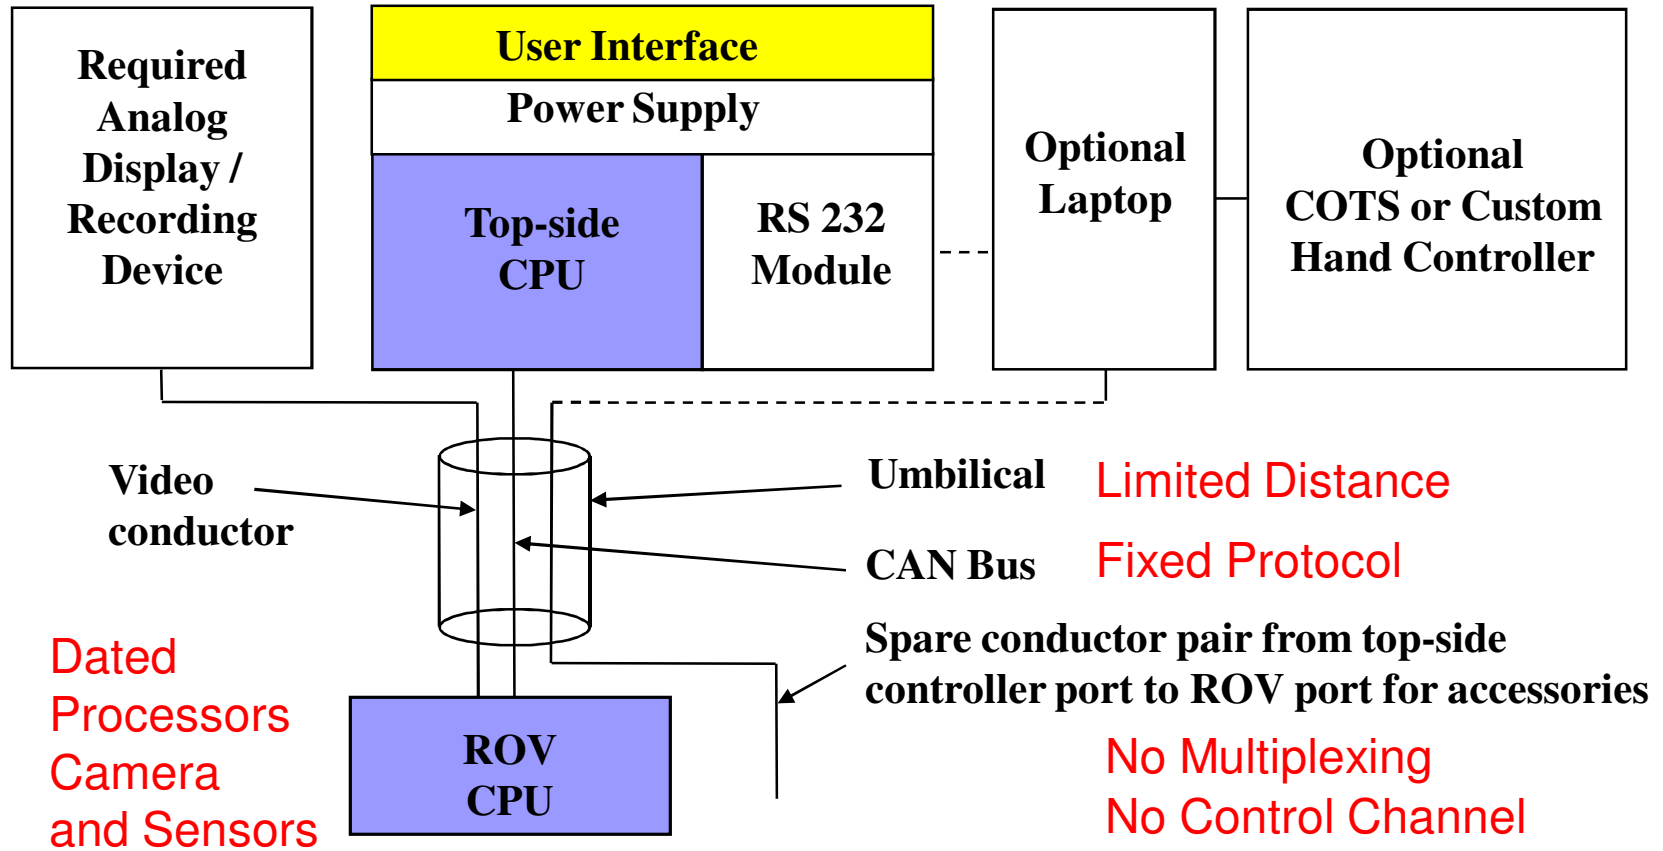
Required Analog Display / Recording Device

User Interface

Power Supply

Top-side CPU

RS 232 Module

Optional Laptop

Optional COTS or Custom Hand Controller

Video conductor

Umbilical

Limited Distance

CAN Bus

Fixed Protocol

Spare conductor pair from top-side controller port to ROV port for accessories

Dated Processors Camera and Sensors

ROV CPU

No Multiplexing
No Control Channel